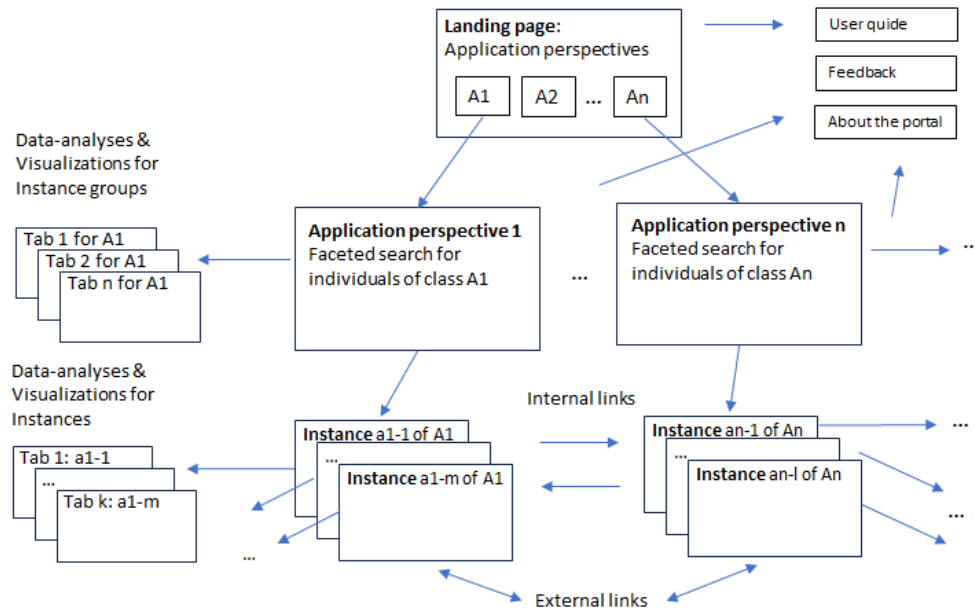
Landing page:
Application perspectives

A1

A2

...

An

User quide

Feedback

About the portal

Data-analyses & Visualizations for Instance groups

Tab 1 for A1

Tab 2 for A1

Tab n for A1

Application perspective 1
Faceted search for individuals of class A1

...

Application perspective n
Faceted search for individuals of class An

...

Data-analyses & Visualizations for Instances

Tab 1: a1-1

...

Tab k: a1-m

Internal links

Instance a1-1 of A1

...

Instance a1-m of A1

Instance an-1 of An

...

Instance an-l of An

...

...

...

External links